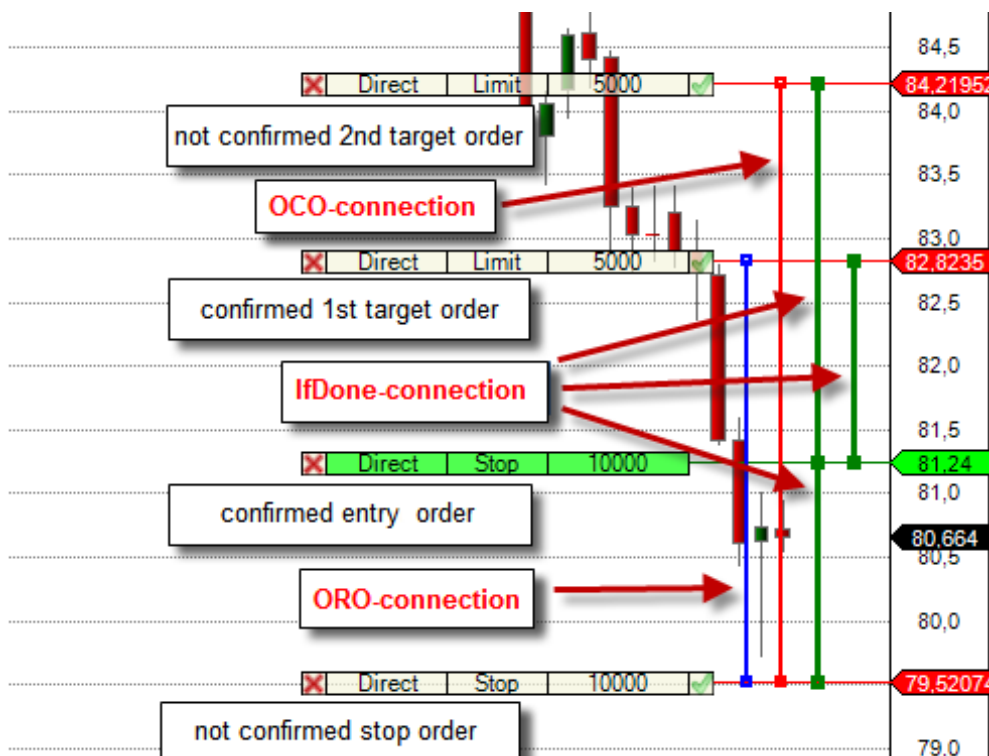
84,5
Direct | Limit | 5000
84,21952
not confirmed 2nd target order
84,0
83,5
OCO-connection
83,0
Direct | Limit | 5000
82,8235
confirmed 1st target order
82,5
IfDone-connection
82,0
81,5
Direct | Stop | 10000
81,24
81,0
confirmed entry order
80,664
80,5
ORO-connection
80,0
Direct | Stop | 10000
79,52074
not confirmed stop order
79,0